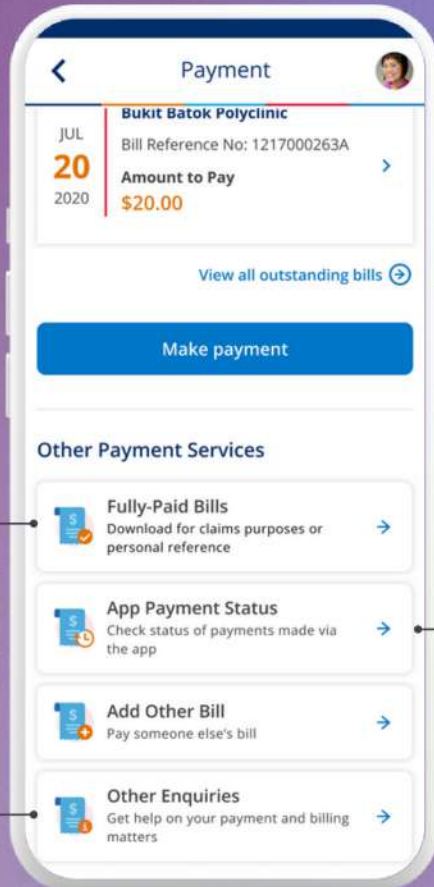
Payment

JUL
20
2020

Bukit Batok Polyclinic
Bill Reference No: 1217000263A
Amount to Pay
$20.00

View all outstanding bills

Make payment

Other Payment Services

Fully-Paid Bills
Download for claims purposes or personal reference

App Payment Status
Check status of payments made via the app

Add Other Bill
Pay someone else's bill

Other Enquiries
Get help on your payment and billing matters